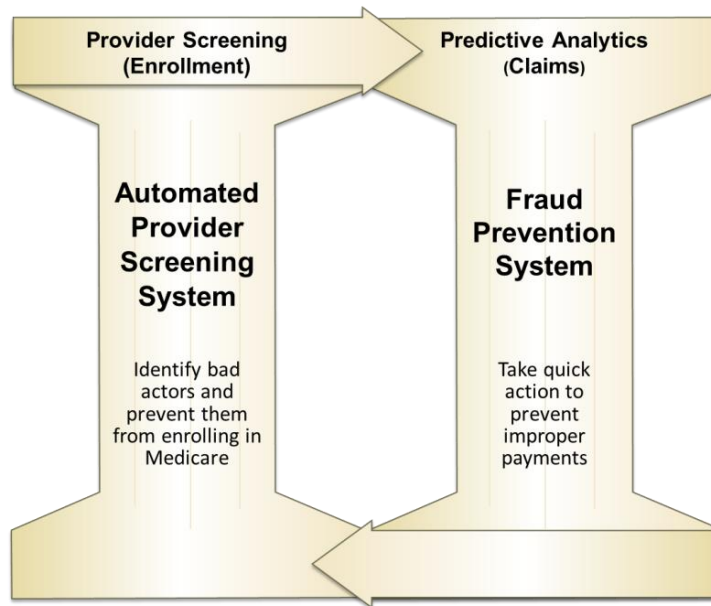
Provider Screening (Enrollment)

Predictive Analytics (Claims)

Automated Provider Screening System

Identify bad actors and prevent them from enrolling in Medicare

Fraud Prevention System

Take quick action to prevent improper payments